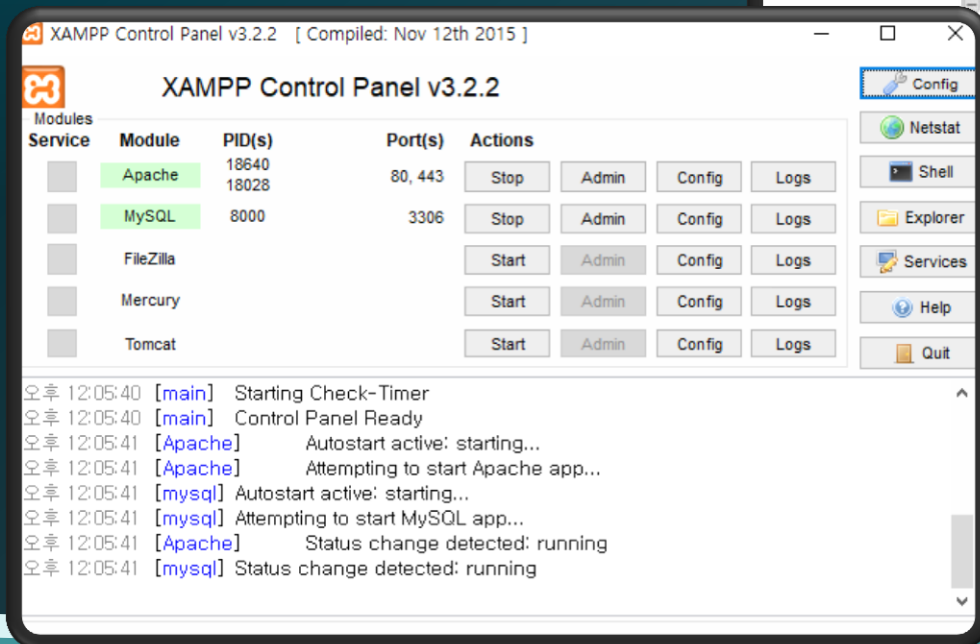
XAMPP Control Panel v3.2.2 [ Compiled: Nov 12th 2015 ]

XAMPP Control Panel v3.2.2

Config

Netstat

Shell

Explorer

Services

Help

Quit

Modules

| Service | Module | PID(s) | Port(s) | Actions | | | |
|---|---|---|---|---|---|---|---|
| | Apache | 18640 18028 | 80, 443 | Stop | Admin | Config | Logs |
| | MySQL | 8000 | 3306 | Stop | Admin | Config | Logs |
| | FileZilla | | | Start | Admin | Config | Logs |
| | Mercury | | | Start | Admin | Config | Logs |
| | Tomcat | | | Start | Admin | Config | Logs |

오후 12:05:40 [main] Starting Check-Timer
오후 12:05:40 [main] Control Panel Ready
오후 12:05:41 [Apache] Autostart active: starting...
오후 12:05:41 [Apache] Attempting to start Apache app...
오후 12:05:41 [mysql] Autostart active: starting...
오후 12:05:41 [mysql] Attempting to start MySQL app...
오후 12:05:41 [Apache] Status change detected: running
오후 12:05:41 [mysql] Status change detected: running